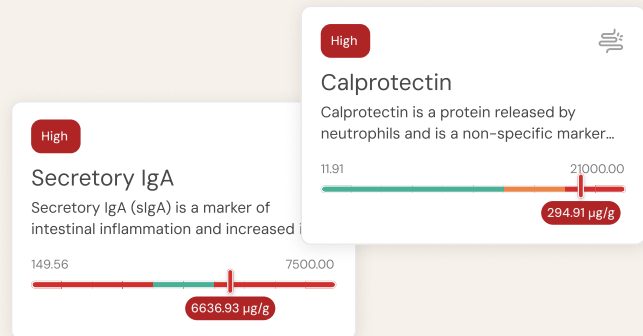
High

Calprotectin

Calprotectin is a protein released by neutrophils and is a non-specific marker...

11.91

21000.00

294.91 µg/g

High

Secretory IgA

Secretory IgA (sIgA) is a marker of intestinal inflammation and increased i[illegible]

149.56

7500.00

6636.93 µg/g